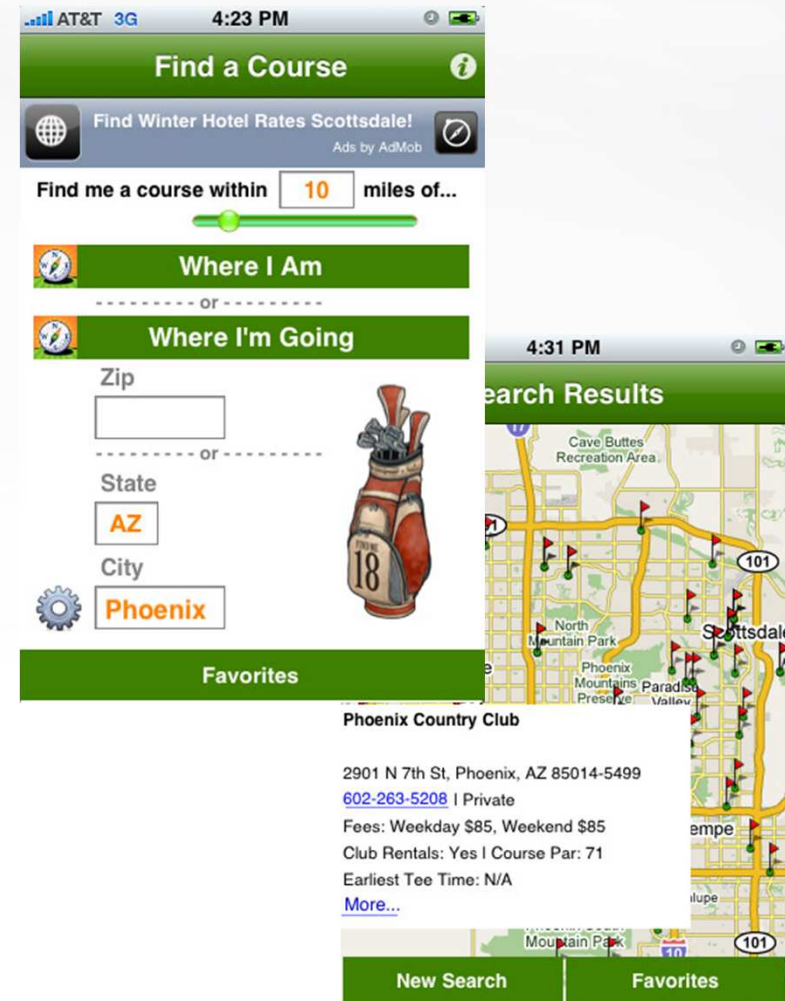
AT&T 3G 4:23 PM

Find a Course

Find Winter Hotel Rates Scottsdale!
Ads by AdMob

Find me a course within 10 miles of...

Where I Am

or

Where I'm Going

Zip

or

State

AZ

City

Phoenix

18

Favorites

4:31 PM

earch Results

Cave Buttes Recreation Area

101

101

North Mountain Park

Scottsdale

Phoenix Mountains Preserve

Paradise Valley

Phoenix Country Club

2901 N 7th St, Phoenix, AZ 85014-5499
602-263-5208 | Private
Fees: Weekday $85, Weekend $85
Club Rentals: Yes | Course Par: 71
Earliest Tee Time: N/A
More...

empe

lupe

Mountain Park

10

101

New Search

Favorites